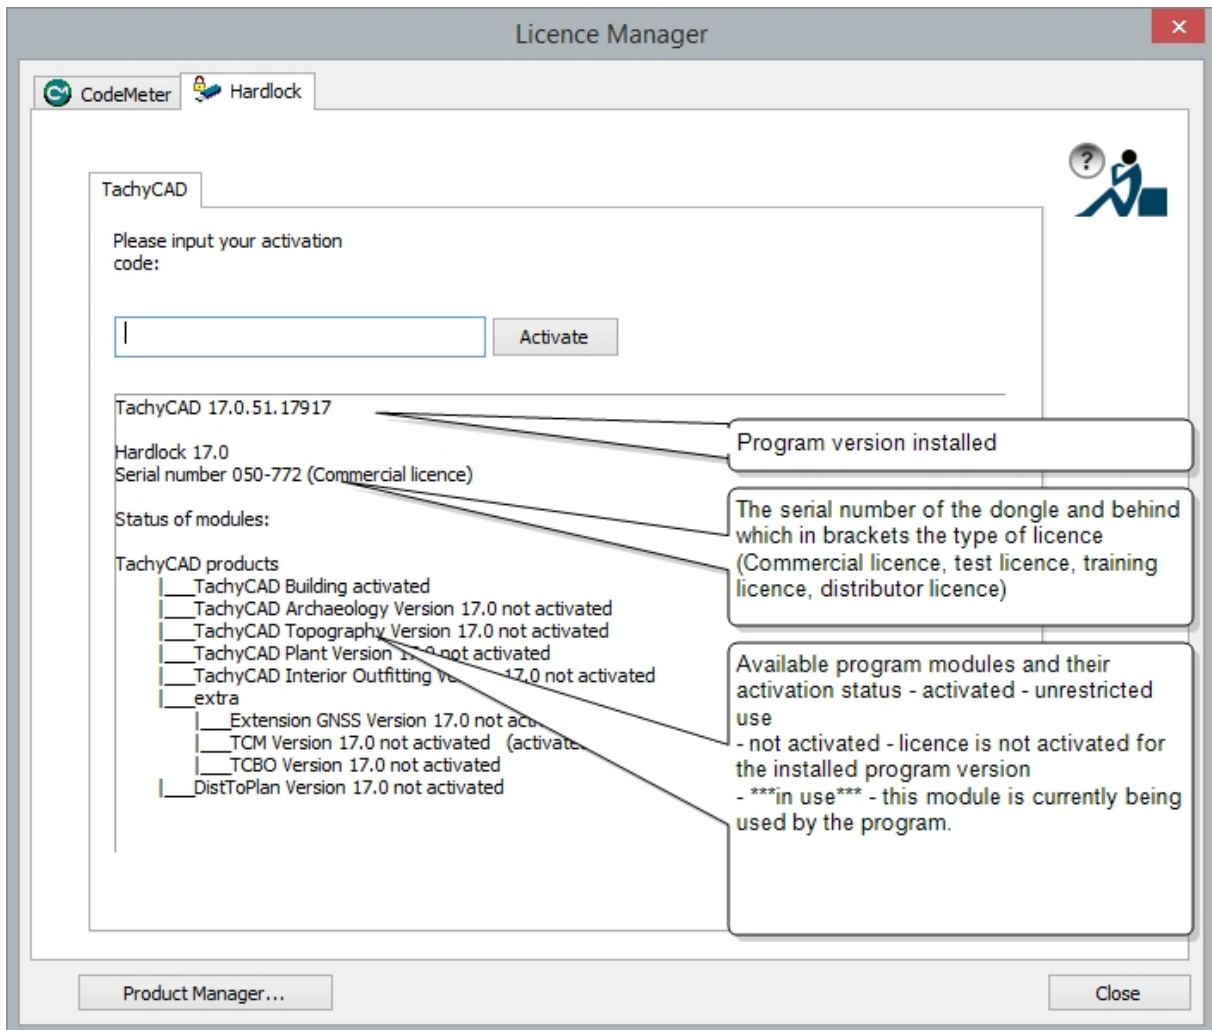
Licence Manager

CodeMeter
Hardlock

TachyCAD

Please input your activation code:

Activate

TachyCAD 17.0.51.17917

Hardlock 17.0
Serial number 050-772 (Commercial licence)

Status of modules:

TachyCAD products
|___TachyCAD Building activated
|___TachyCAD Archaeology Version 17.0 not activated
|___TachyCAD Topography Version 17.0 not activated
|___TachyCAD Plant Version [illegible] not activated
|___TachyCAD Interior Outfitting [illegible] 17.0 not activated
|___extra
|___Extension GNSS Version 17.0 not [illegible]
|___TCM Version 17.0 not activated (activate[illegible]
|___TCBO Version 17.0 not activated
|___DistToPlan Version 17.0 not activated

Program version installed

The serial number of the dongle and behind which in brackets the type of licence (Commercial licence, test licence, training licence, distributor licence)

Available program modules and their activation status - activated - unrestricted use
- not activated - licence is not activated for the installed program version
- ***in use*** - this module is currently being used by the program.

Product Manager...

Close